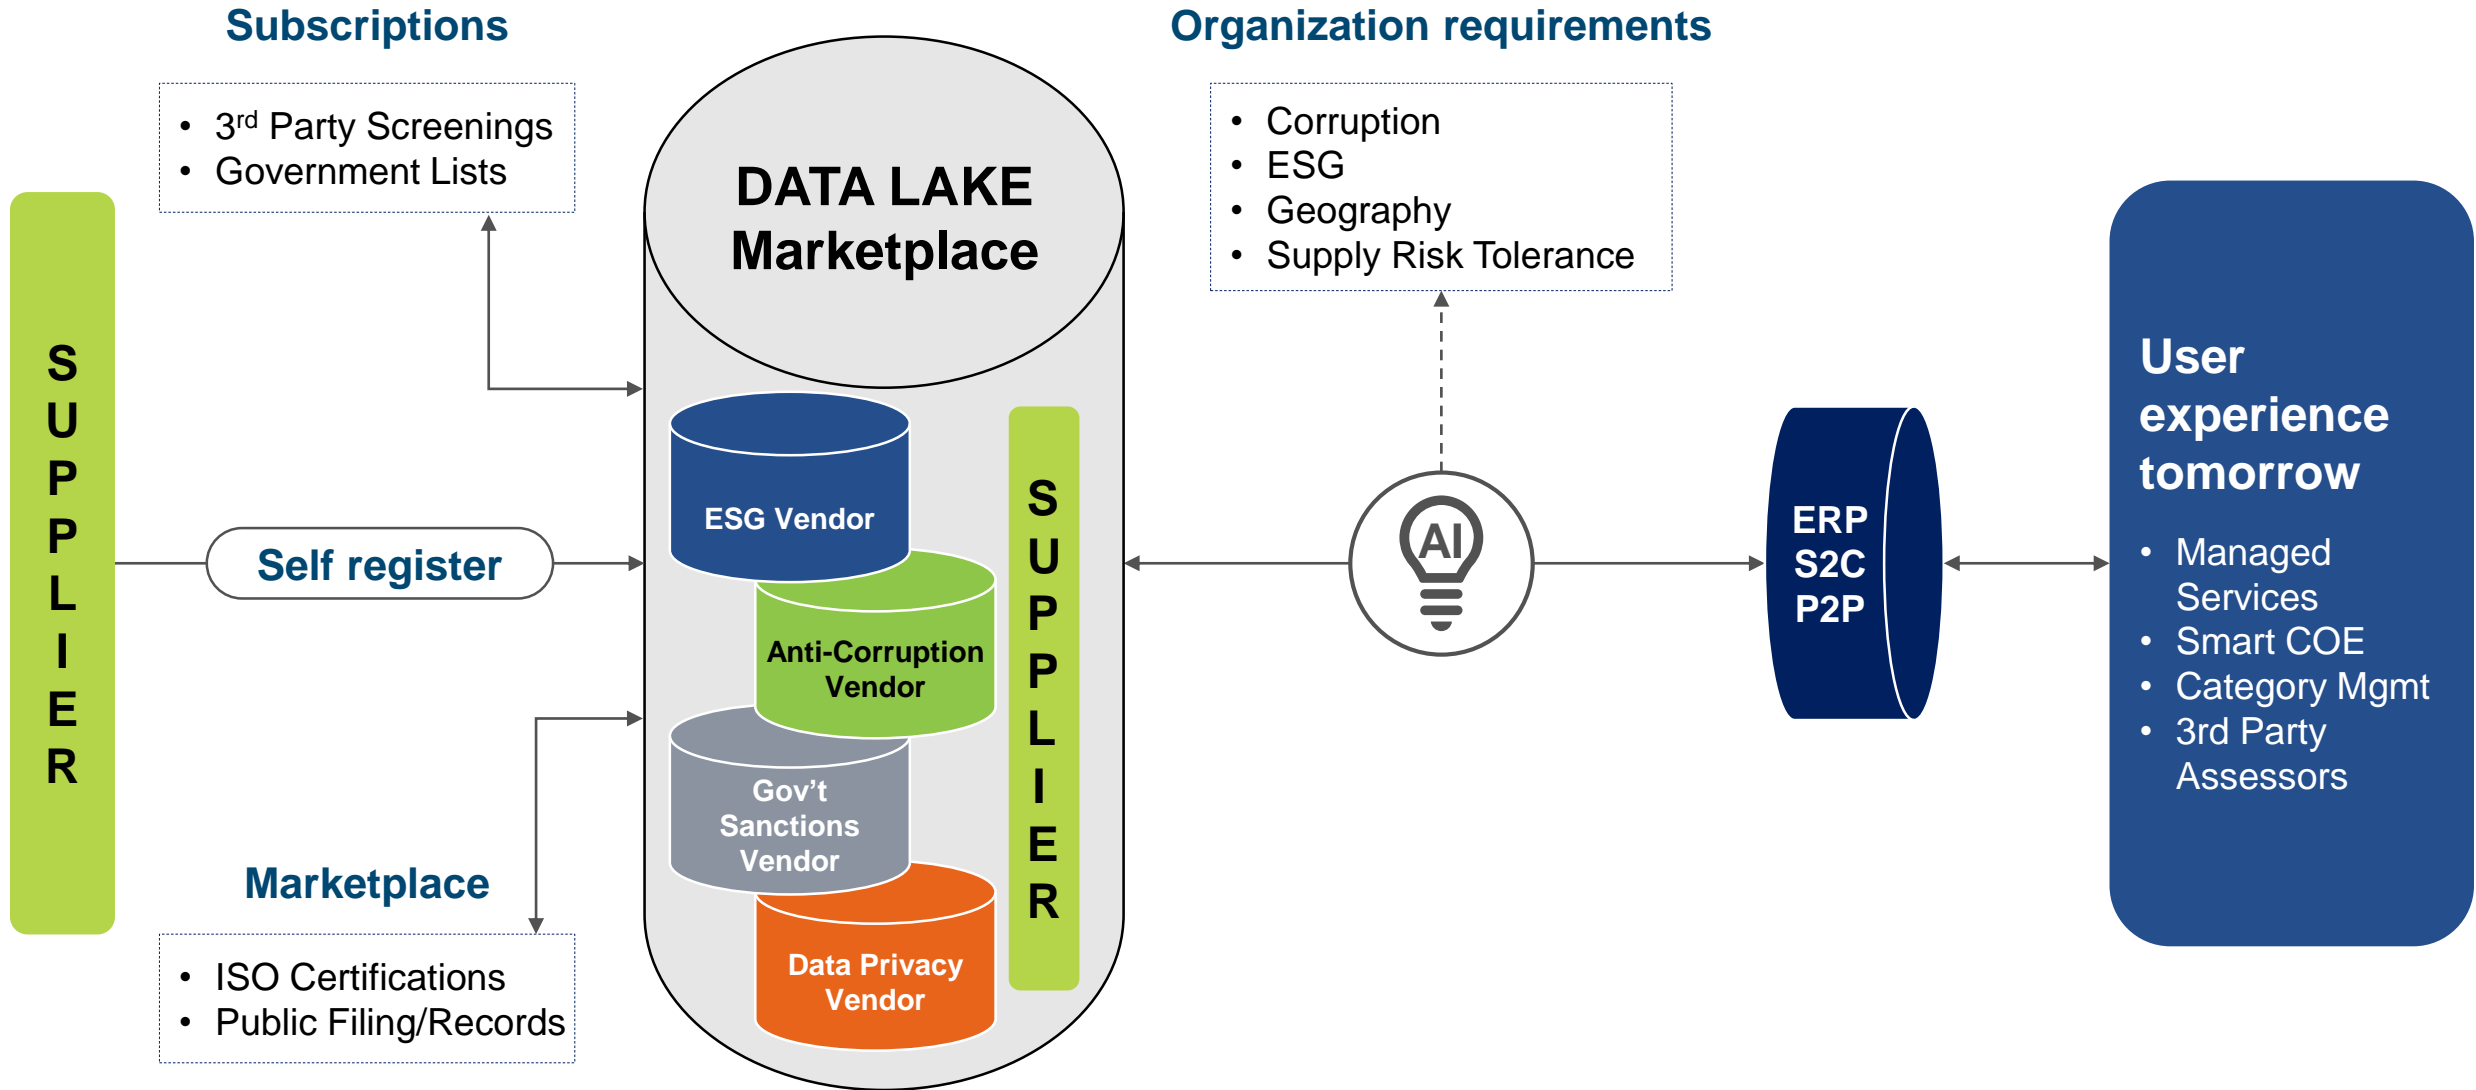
Subscriptions

- $3^{rd}$ Party Screenings
- Government Lists

SUPPLIER

Self register

Marketplace

- ISO Certifications
- Public Filing/Records

DATA LAKE Marketplace

ESG Vendor

Anti-Corruption Vendor

Gov't Sanctions Vendor

Data Privacy Vendor

SUPPLIER

Organization requirements

- Corruption
- ESG
- Geography
- Supply Risk Tolerance

AI

ERP S2C P2P

User experience tomorrow

- Managed Services
- Smart COE
- Category Mgmt
- 3rd Party Assessors